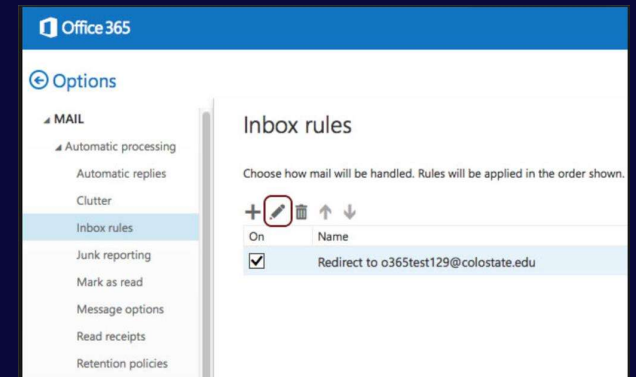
Office 365

Options

MAIL

Automatic processing

Automatic replies

Clutter

Inbox rules

Junk reporting

Mark as read

Message options

Read receipts

Retention policies

Inbox rules

Choose how mail will be handled. Rules will be applied in the order shown.

| On | Name |
|---|---|
| ☑ | Redirect to o365test129@colostate.edu |